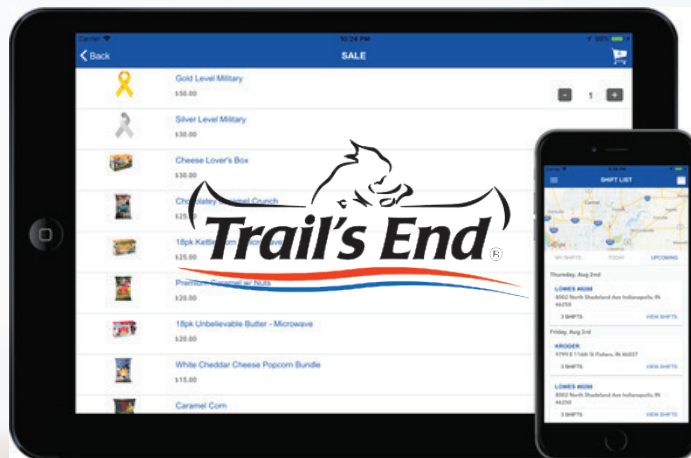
Carrier
10:24 PM
Back
SALE
Gold Level Military
$50.00
1
Silver Level Military
$30.00
Cheese Lover's Box
$30.00
Chocolatey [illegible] Crunch
$25.00
18pk Kettle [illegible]
$25.00
Premium Caramel w/ Nuts
$20.00
18pk Unbelievable Butter - Microwave
$20.00
White Cheddar Cheese Popcorn Bundle
$15.00
Caramel Corn

Trail's End ®

SHIFT LIST
MY SHIFTS
TODAY
UPCOMING
Thursday, Aug 2nd
LOWES #0298
8002 North Shadeland Ave Indianapolis, IN 46250
3 SHIFTS
VIEW SHIFTS
Friday, Aug 3rd
KROGER
7770 E 116th St Fishers, IN 46037
3 SHIFTS
VIEW SHIFTS
LOWES #0298
8002 North Shadeland Ave Indianapolis, IN 46250
3 SHIFTS
VIEW SHIFTS